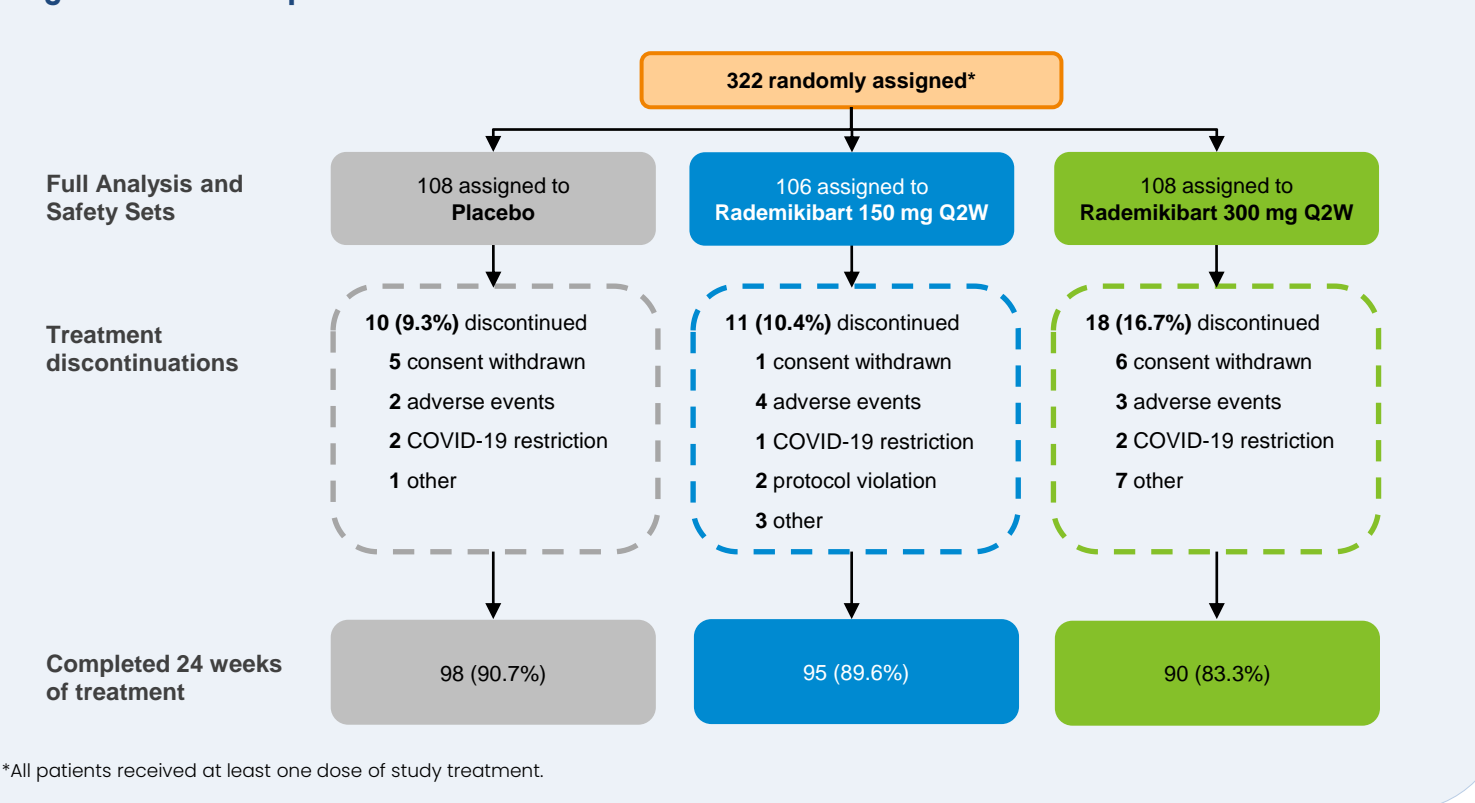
322 randomly assigned*

Full Analysis and Safety Sets

108 assigned to Placebo

106 assigned to Rademikibart 150 mg Q2W

108 assigned to Rademikibart 300 mg Q2W

Treatment discontinuations

10 (9.3%) discontinued
5 consent withdrawn
2 adverse events
2 COVID-19 restriction
1 other

11 (10.4%) discontinued
1 consent withdrawn
4 adverse events
1 COVID-19 restriction
2 protocol violation
3 other

18 (16.7%) discontinued
6 consent withdrawn
3 adverse events
2 COVID-19 restriction
7 other

Completed 24 weeks of treatment

98 (90.7%)

95 (89.6%)

90 (83.3%)

*All patients received at least one dose of study treatment.